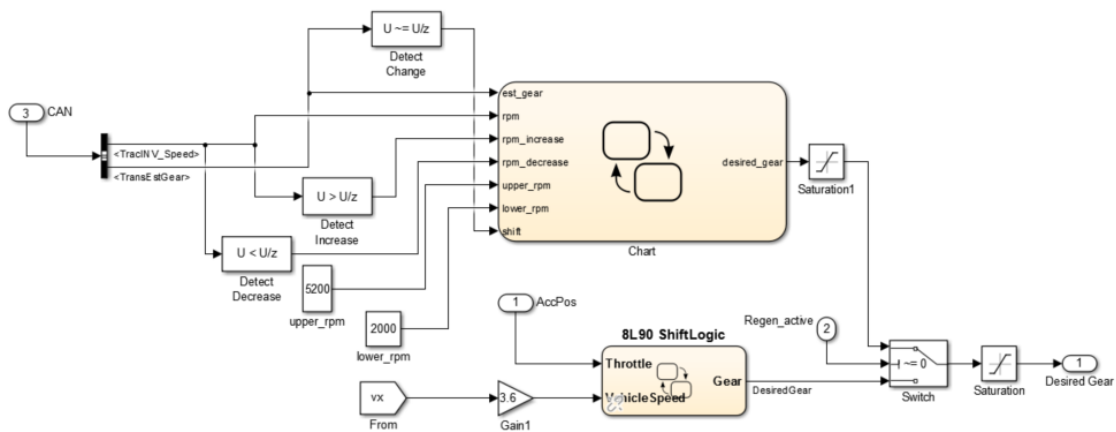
U ~= U/z
Detect Change

3 CAN

<TracINV_Speed>
<TransEstGear>

est_gear
rpm
rpm_increase
rpm_decrease
upper_rpm
lower_rpm
shift

desired_gear

Chart

Saturation1

U > U/z
Detect Increase

U < U/z
Detect Decrease

5200
upper_rpm

2000
lower_rpm

1 AccPos

8L90 ShiftLogic
Throttle
VehicleSpeed
Gear
DesiredGear

Regen_active 2

~= 0
Switch

Saturation

1 Desired Gear

vx
From

3.6
Gain1